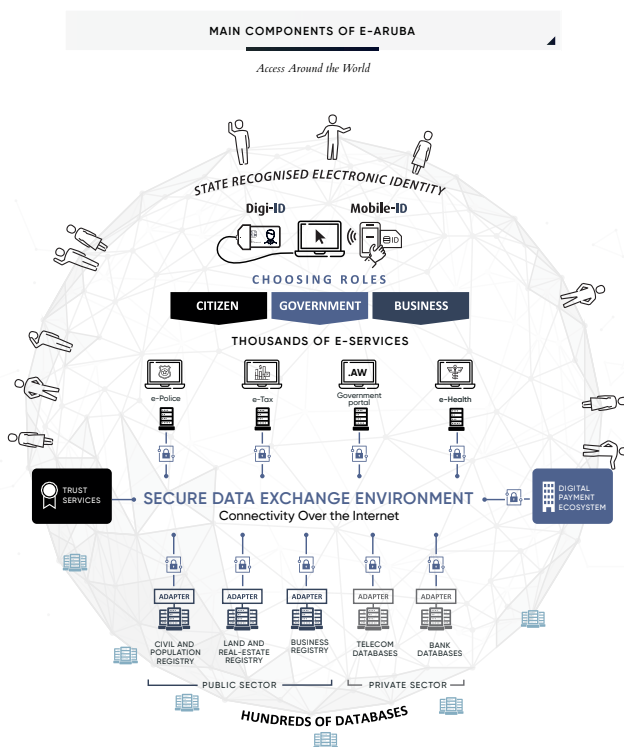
MAIN COMPONENTS OF E-ARUBA

Access Around the World

STATE RECOGNISED ELECTRONIC IDENTITY

Digi-ID

Mobile-ID

ID

CHOOSING ROLES

CITIZEN

GOVERNMENT

BUSINESS

THOUSANDS OF E-SERVICES

e-Police

e-Tax

.AW

Government portal

e-Health

TRUST SERVICES

SECURE DATA EXCHANGE ENVIRONMENT

Connectivity Over the Internet

DIGITAL PAYMENT ECOSYSTEM

ADAPTER

ADAPTER

ADAPTER

ADAPTER

ADAPTER

CIVIL AND POPULATION REGISTRY

LAND AND REAL-ESTATE REGISTRY

BUSINESS REGISTRY

TELECOM DATABASES

BANK DATABASES

PUBLIC SECTOR

PRIVATE SECTOR

HUNDREDS OF DATABASES